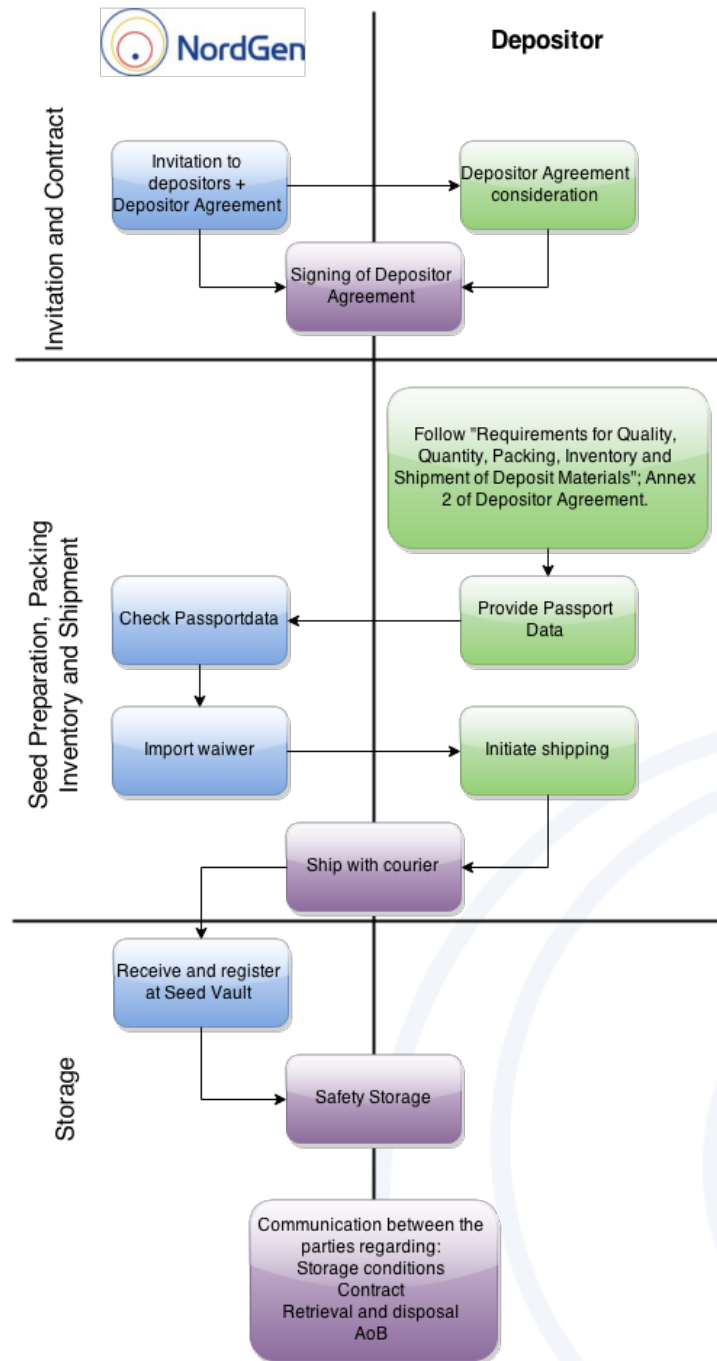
NordGen

Depositor

Invitation and Contract

Invitation to depositors + Depositor Agreement

Depositor Agreement consideration

Signing of Depositor Agreement

Seed Preparation, Packing Inventory and Shipment

Follow "Requirements for Quality, Quantity, Packing, Inventory and Shipment of Deposit Materials"; Annex 2 of Depositor Agreement.

Check Passportdata

Provide Passport Data

Import waiwer

Initiate shipping

Ship with courier

Storage

Receive and register at Seed Vault

Safety Storage

Communication between the parties regarding:
Storage conditions
Contract
Retrieval and disposal
AoB